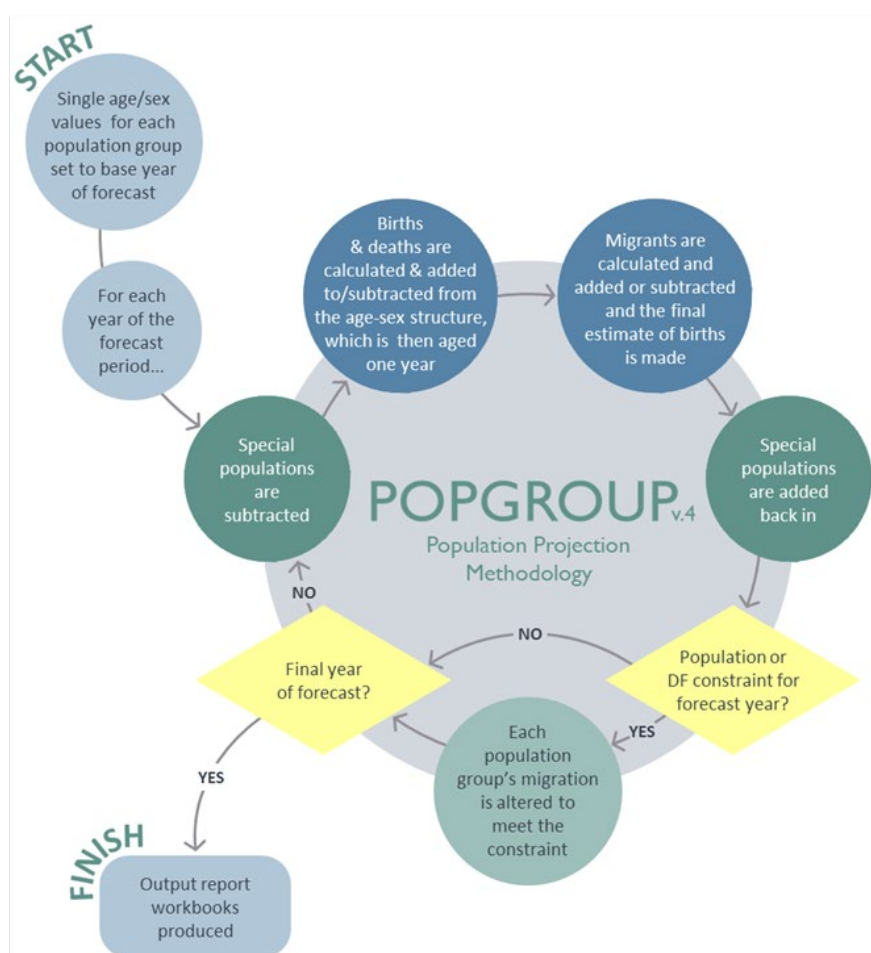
START

Single age/sex values for each population group set to base year of forecast

For each year of the forecast period...

Special populations are subtracted

Births & deaths are calculated & added to/subtracted from the age-sex structure, which is then aged one year

Migrants are calculated and added or subtracted and the final estimate of births is made

Special populations are added back in

POPGROUP v.4
Population Projection Methodology

Population or DF constraint for forecast year?

YES

Each population group's migration is altered to meet the constraint

NO

Final year of forecast?

NO

YES

FINISH

Output report workbooks produced